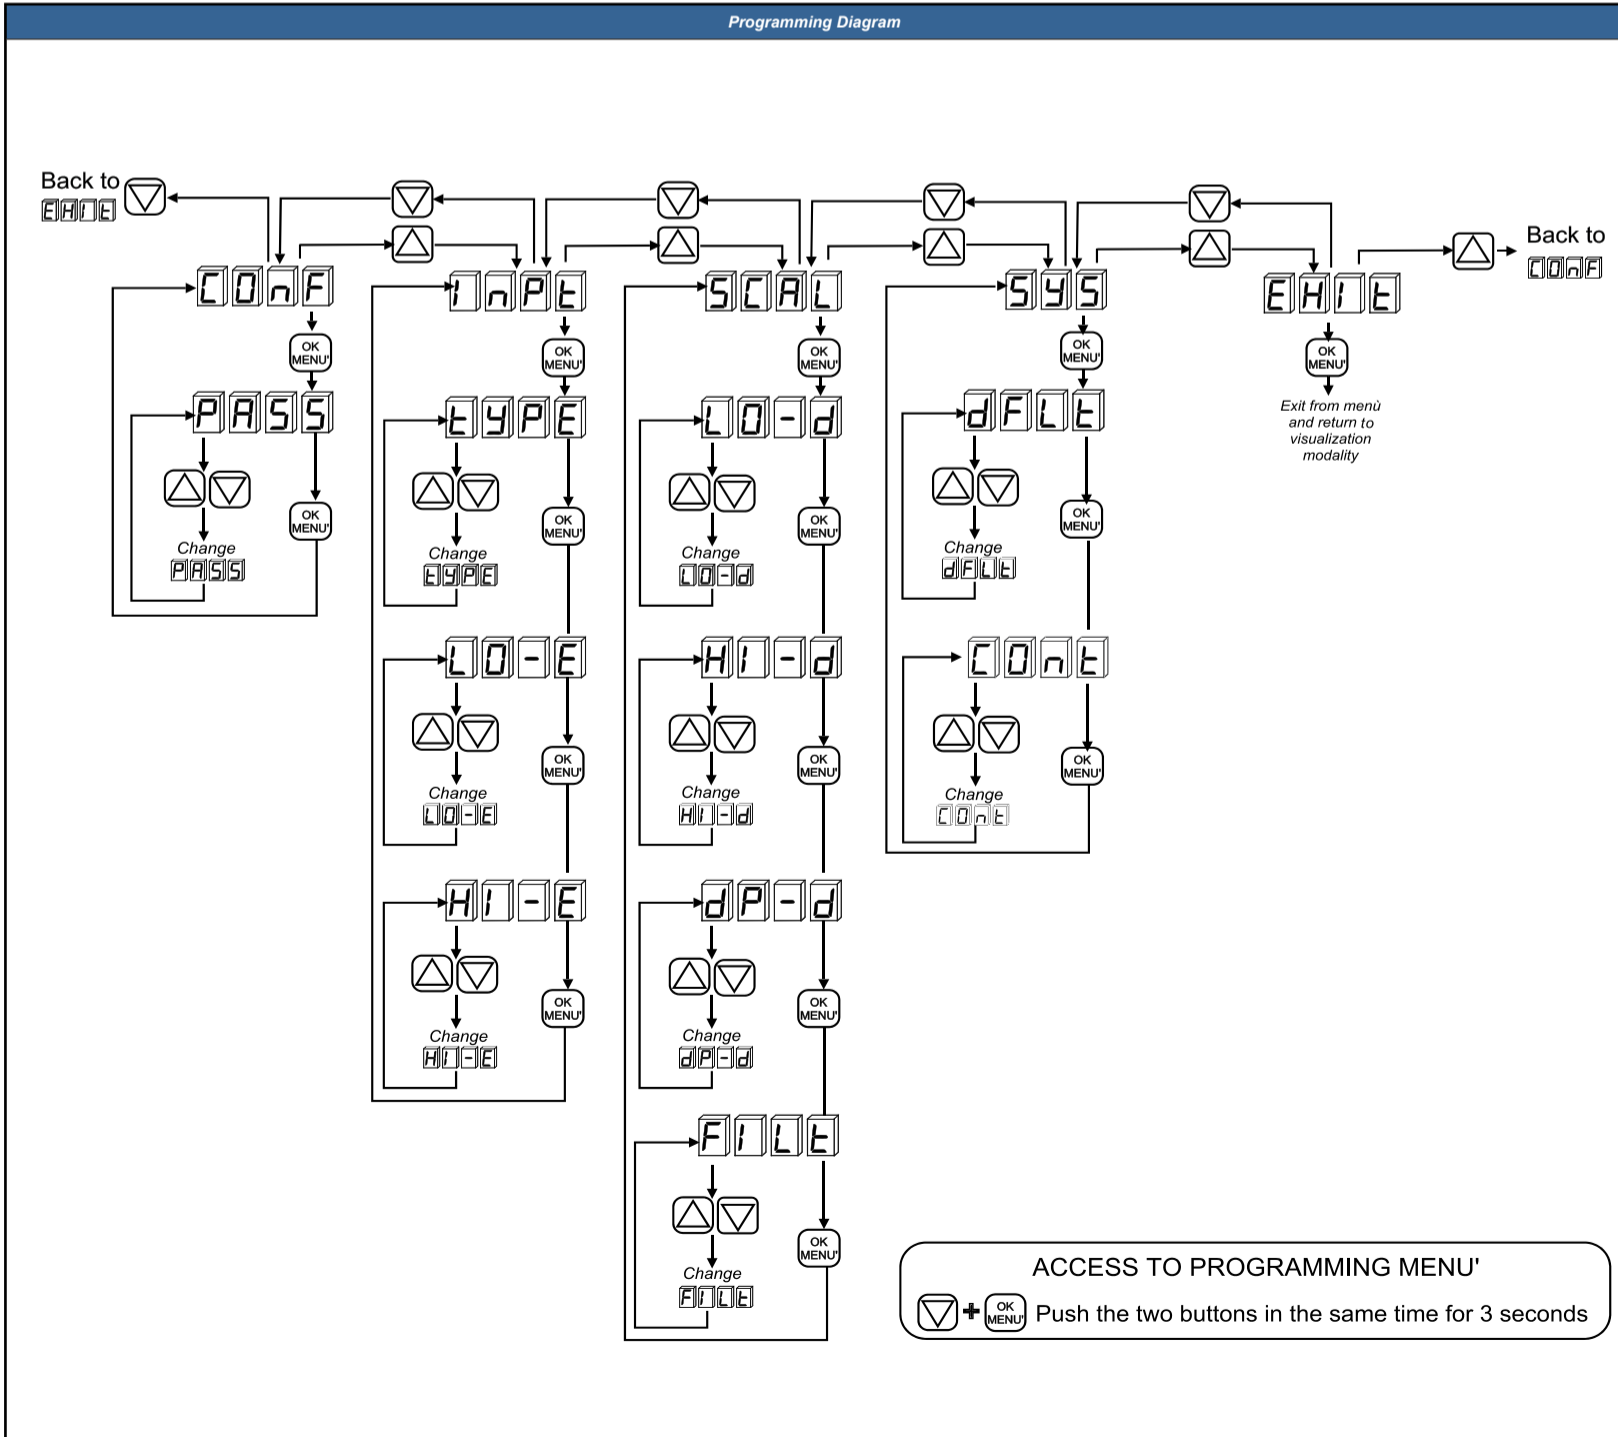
Programming Diagram

Back to
EHIt

CONF
OK MENU'
PASS
Change
PASS
OK MENU'

InPt
OK MENU'
tYPE
Change
tYPE
OK MENU'
LO-E
Change
LO-E
OK MENU'
HI-E
Change
HI-E
OK MENU'

SCAL
OK MENU'
LO-d
Change
LO-d
OK MENU'
HI-d
Change
HI-d
OK MENU'
dP-d
Change
dP-d
OK MENU'
FILt
Change
FILt
OK MENU'

SYS
OK MENU'
dFLt
Change
dFLt
OK MENU'
COnt
Change
COnt
OK MENU'

EHIt
OK MENU'
Exit from menù and return to visualization modality

Back to
COnF

ACCESS TO PROGRAMMING MENU'
+ OK MENU' Push the two buttons in the same time for 3 seconds